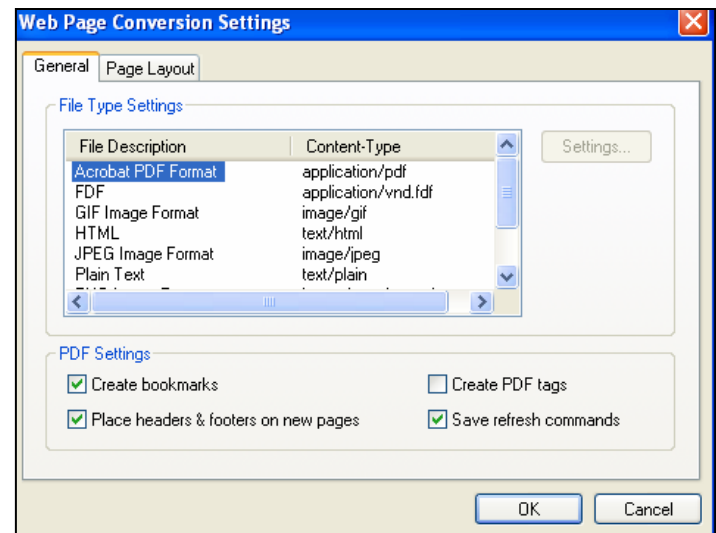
Web Page Conversion Settings

General | Page Layout

File Type Settings

| File Description | Content-Type |
|---|---|
| Acrobat PDF Format | application/pdf |
| FDF | application/vnd.fdf |
| GIF Image Format | image/gif |
| HTML | text/html |
| JPEG Image Format | image/jpeg |
| Plain Text | text/plain |
| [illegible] | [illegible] |

Settings...

PDF Settings

Create bookmarks
Create PDF tags
Place headers & footers on new pages
Save refresh commands

OK
Cancel